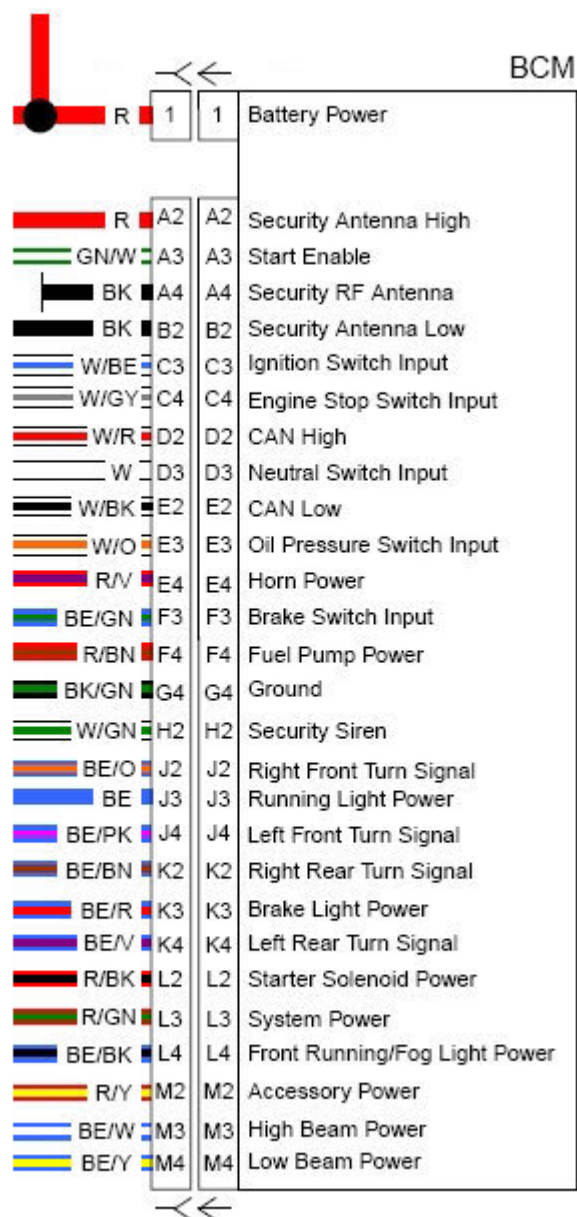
BCM

| | | | |
|---|---|---|---|
| R | 1 | 1 | Battery Power |
| R | A2 | A2 | Security Antenna High |
| GN/W | A3 | A3 | Start Enable |
| BK | A4 | A4 | Security RF Antenna |
| BK | B2 | B2 | Security Antenna Low |
| W/BE | C3 | C3 | Ignition Switch Input |
| W/GY | C4 | C4 | Engine Stop Switch Input |
| W/R | D2 | D2 | CAN High |
| W | D3 | D3 | Neutral Switch Input |
| W/BK | E2 | E2 | CAN Low |
| W/O | E3 | E3 | Oil Pressure Switch Input |
| R/V | E4 | E4 | Horn Power |
| BE/GN | F3 | F3 | Brake Switch Input |
| R/BN | F4 | F4 | Fuel Pump Power |
| BK/GN | G4 | G4 | Ground |
| W/GN | H2 | H2 | Security Siren |
| BE/O | J2 | J2 | Right Front Turn Signal |
| BE | J3 | J3 | Running Light Power |
| BE/PK | J4 | J4 | Left Front Turn Signal |
| BE/BN | K2 | K2 | Right Rear Turn Signal |
| BE/R | K3 | K3 | Brake Light Power |
| BE/V | K4 | K4 | Left Rear Turn Signal |
| R/BK | L2 | L2 | Starter Solenoid Power |
| R/GN | L3 | L3 | System Power |
| BE/BK | L4 | L4 | Front Running/Fog Light Power |
| R/Y | M2 | M2 | Accessory Power |
| BE/W | M3 | M3 | High Beam Power |
| BE/Y | M4 | M4 | Low Beam Power |